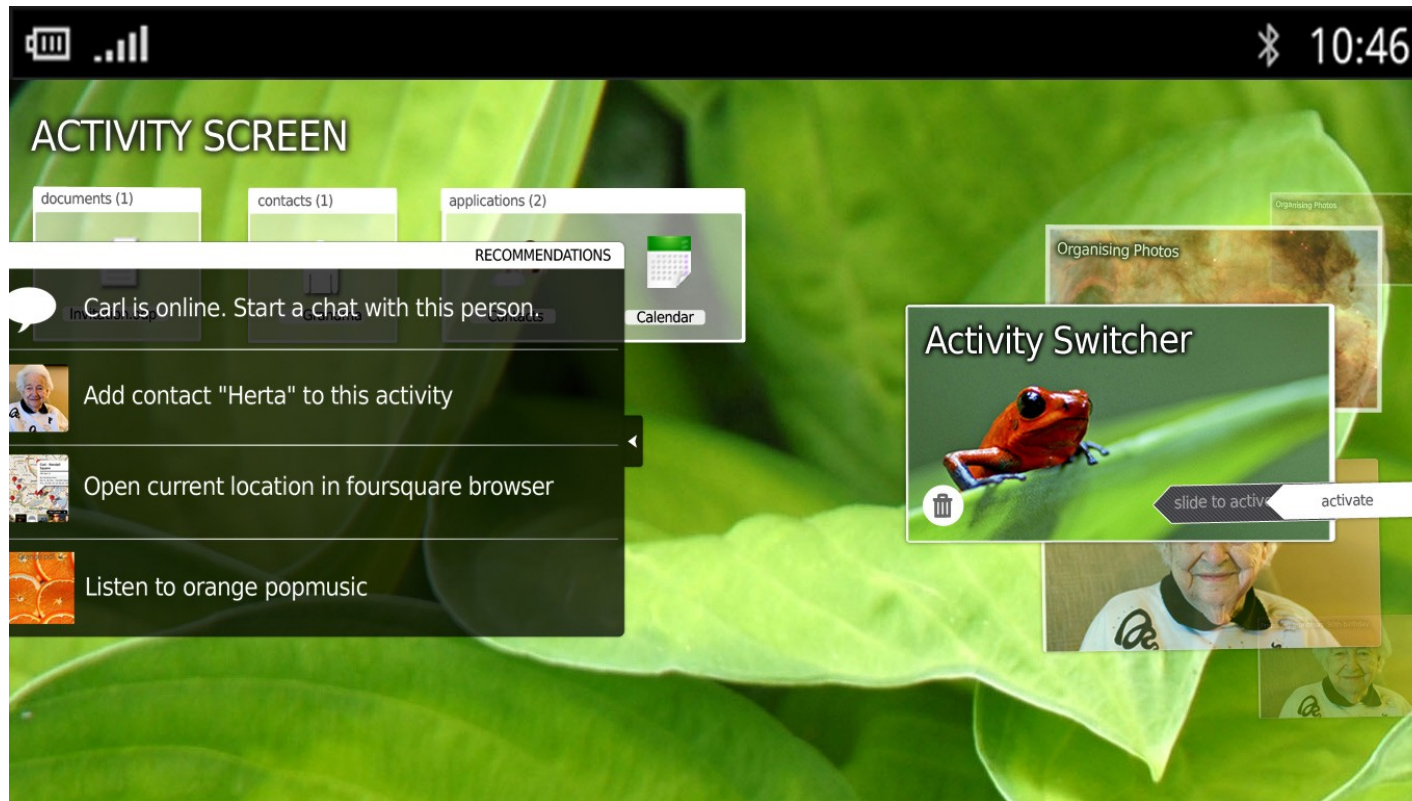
10:46

ACTIVITY SCREEN

documents (1)

contacts (1)

applications (2)

RECOMMENDATIONS

Carl is online. Start a chat with this person.

Calendar

Add contact "Herta" to this activity

Open current location in foursquare browser

Listen to orange popmusic

Organising Photos

Organising Photos

Activity Switcher

slide to activ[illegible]

activate